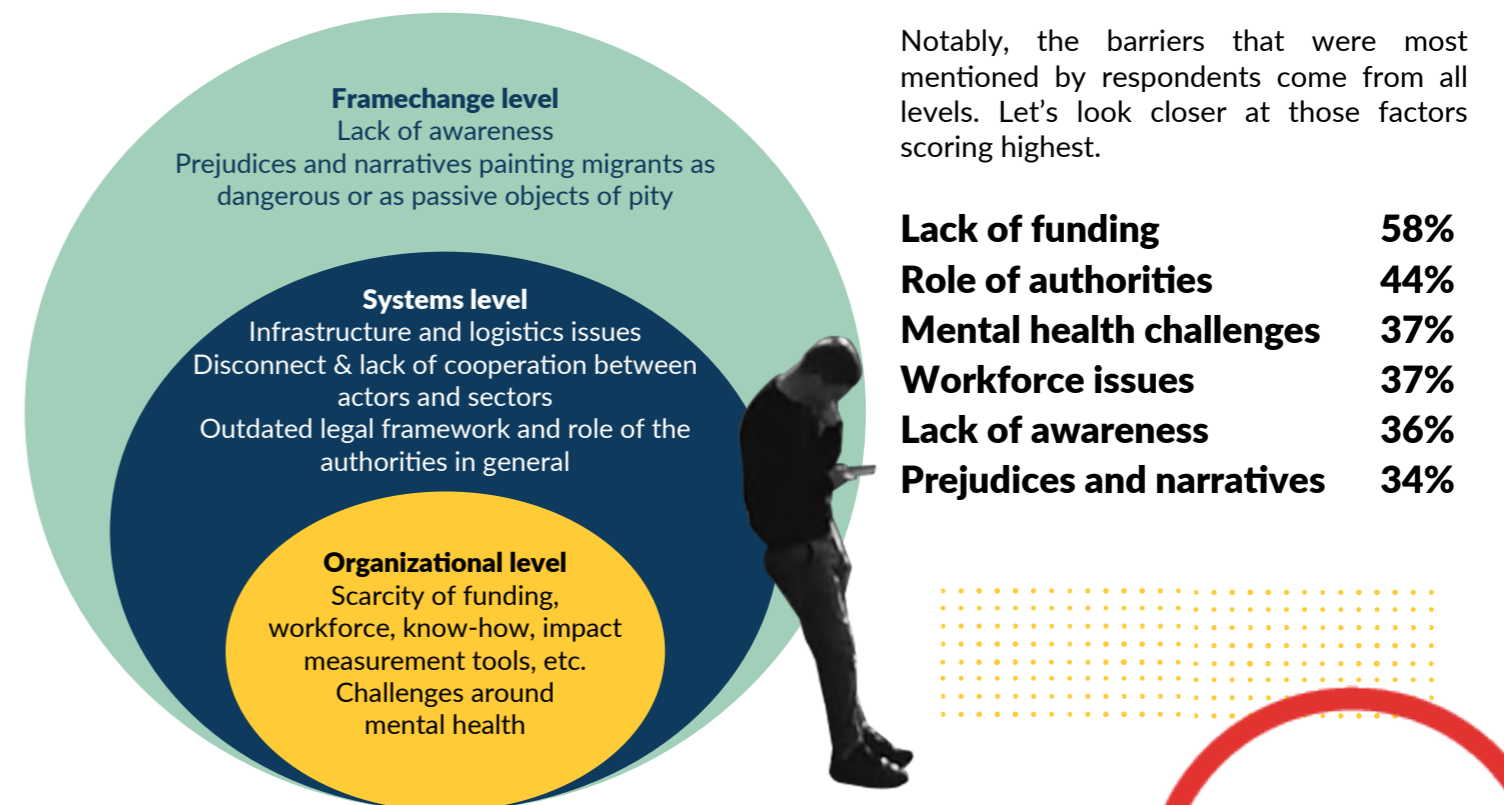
Framechange level
Lack of awareness
Prejudices and narratives painting migrants as dangerous or as passive objects of pity

Systems level
Infrastructure and logistics issues
Disconnect & lack of cooperation between actors and sectors
Outdated legal framework and role of the authorities in general

Organizational level
Scarcity of funding, workforce, know-how, impact measurement tools, etc.
Challenges around mental health

Notably, the barriers that were most mentioned by respondents come from all levels. Let's look closer at those factors scoring highest.

| | |
|---|---|
| Lack of funding | 58% |
| Role of authorities | 44% |
| Mental health challenges | 37% |
| Workforce issues | 37% |
| Lack of awareness | 36% |
| Prejudices and narratives | 34% |